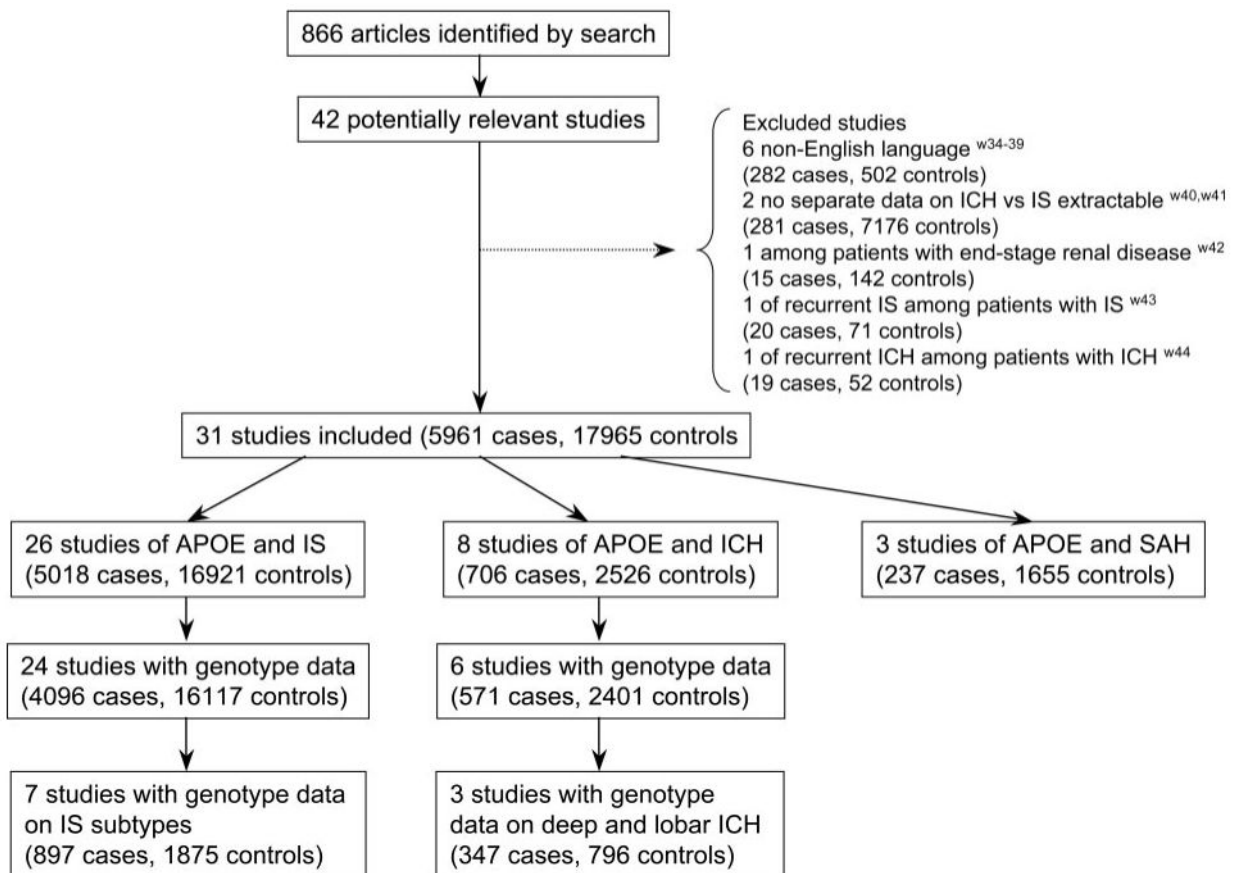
866 articles identified by search

42 potentially relevant studies

Excluded studies
6 non-English language $^{w34-39}$
(282 cases, 502 controls)
2 no separate data on ICH vs IS extractable $^{w40,w41}$
(281 cases, 7176 controls)
1 among patients with end-stage renal disease $^{w42}$
(15 cases, 142 controls)
1 of recurrent IS among patients with IS $^{w43}$
(20 cases, 71 controls)
1 of recurrent ICH among patients with ICH $^{w44}$
(19 cases, 52 controls)

31 studies included (5961 cases, 17965 controls

26 studies of APOE and IS
(5018 cases, 16921 controls)

8 studies of APOE and ICH
(706 cases, 2526 controls)

3 studies of APOE and SAH
(237 cases, 1655 controls)

24 studies with genotype data
(4096 cases, 16117 controls)

6 studies with genotype data
(571 cases, 2401 controls)

7 studies with genotype data on IS subtypes
(897 cases, 1875 controls)

3 studies with genotype data on deep and lobar ICH
(347 cases, 796 controls)